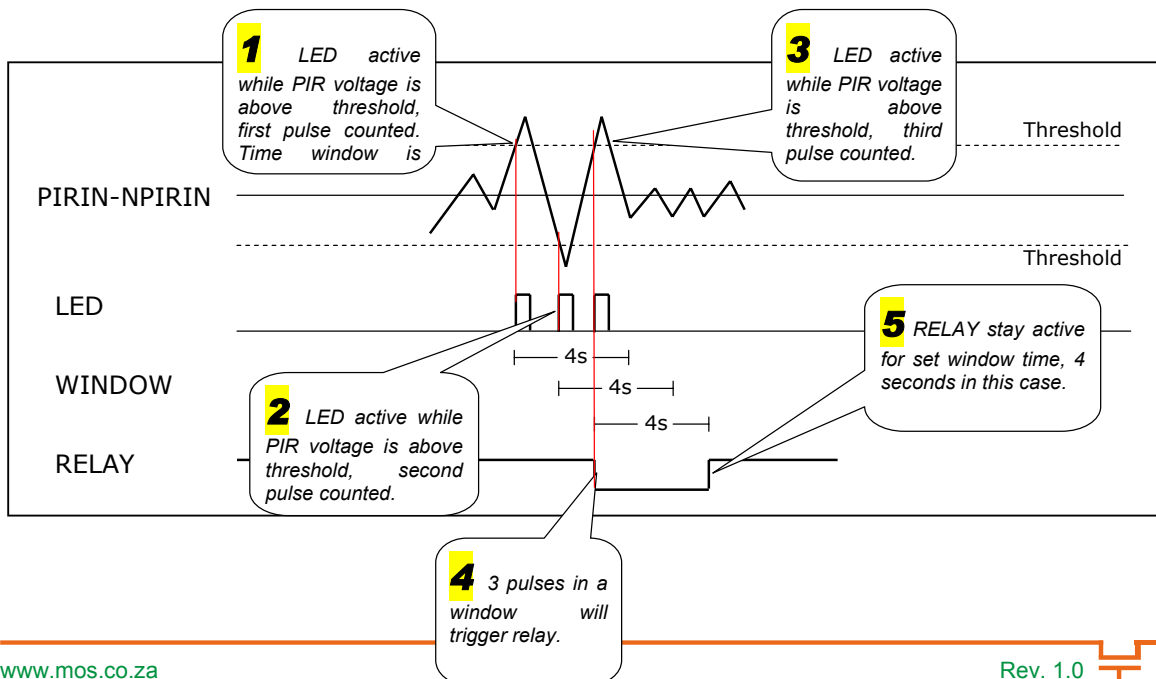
1 LED active while PIR voltage is above threshold, first pulse counted. Time window is

3 LED active while PIR voltage is above threshold, third pulse counted.

Threshold

PIRIN-NPIRIN

Threshold

LED

WINDOW

RELAY

4s

4s

4s

5 RELAY stay active for set window time, 4 seconds in this case.

2 LED active while PIR voltage is above threshold, second pulse counted.

4 3 pulses in a window will trigger relay.

www.mos.co.za

Rev. 1.0